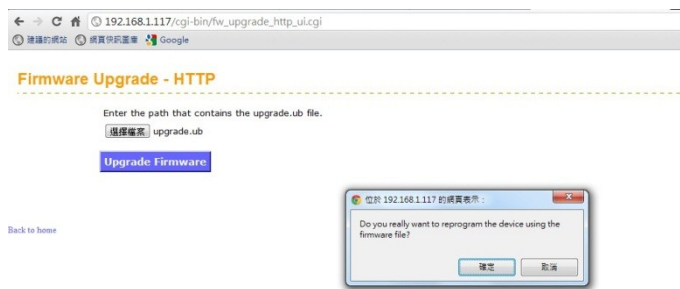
192.168.1.117/cgi-bin/fw_upgrade_http_ui.cgi
建議的網站 網頁快訊圖庫 Google

Firmware Upgrade - HTTP

Enter the path that contains the upgrade.ub file.

選擇檔案 upgrade.ub

Upgrade Firmware

Back to home

位於 192.168.1.117 的網頁表示:

Do you really want to reprogram the device using the firmware file?

確定 取消